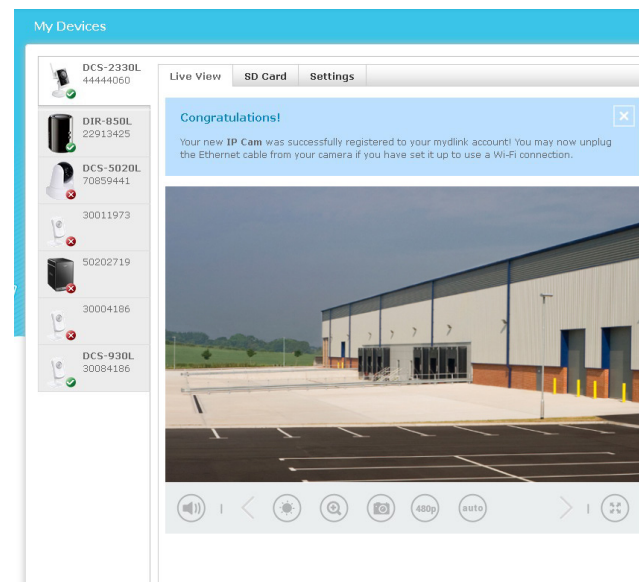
My Devices

DCS-2330L
44444060

DIR-850L
22913425

DCS-5020L
70859441

30011973

50202719

30004186

DCS-930L
30084186

Live View | SD Card | Settings

Congratulations!

Your new **IP Cam** was successfully registered to your mydlink account! You may now unplug the Ethernet cable from your camera if you have set it up to use a Wi-Fi connection.

480p auto